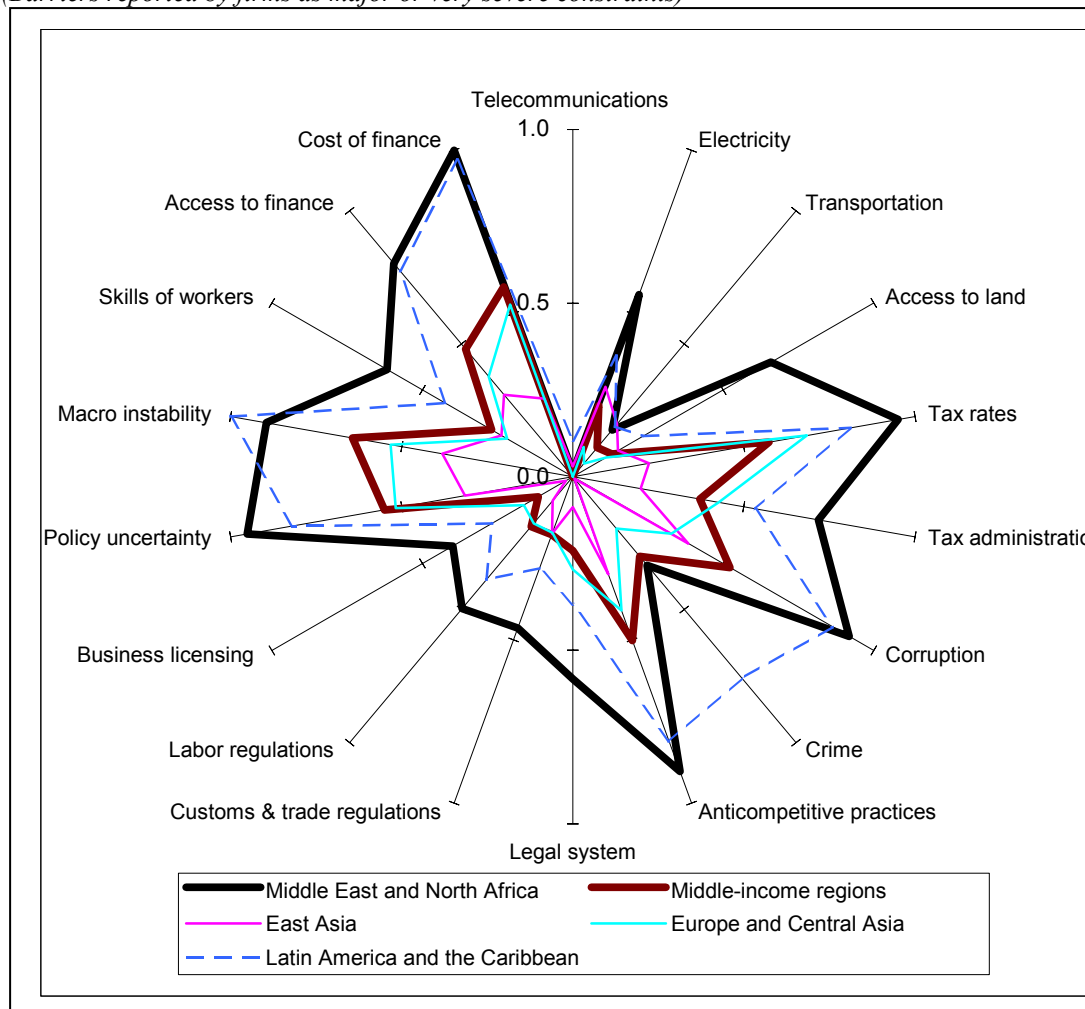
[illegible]

Telecommunications

1.0

Electricity

Cost of finance

Transportation

Access to finance

Access to land

Skills of workers

0.5

Macro instability

Tax rates

0.0

Policy uncertainty

Tax administratio

Business licensing

Corruption

Labor regulations

Crime

Customs & trade regulations

Anticompetitive practices

Legal system

Middle East and North Africa

Middle-income regions

East Asia

Europe and Central Asia

Latin America and the Caribbean